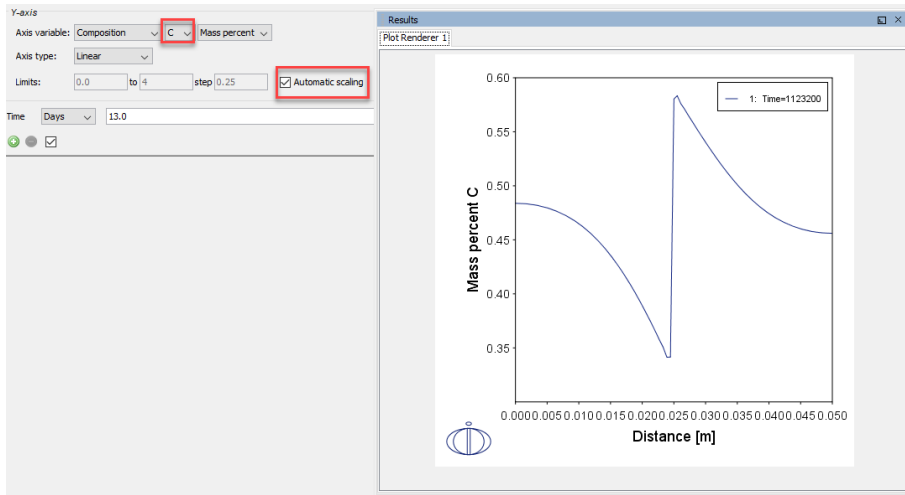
Y-axis

Axis variable: Composition C Mass percent

Axis type: Linear

Limits: 0.0 to 4 step 0.25 Automatic scaling

Time Days 13.0

Results

Plot Renderer 1

1: Time=1123200

0.60
0.55
0.50
0.45
0.40
0.35

Mass percent C

0.000 0.005 0.010 0.015 0.020 0.025 0.030 0.035 0.040 0.045 0.050

Distance [m]